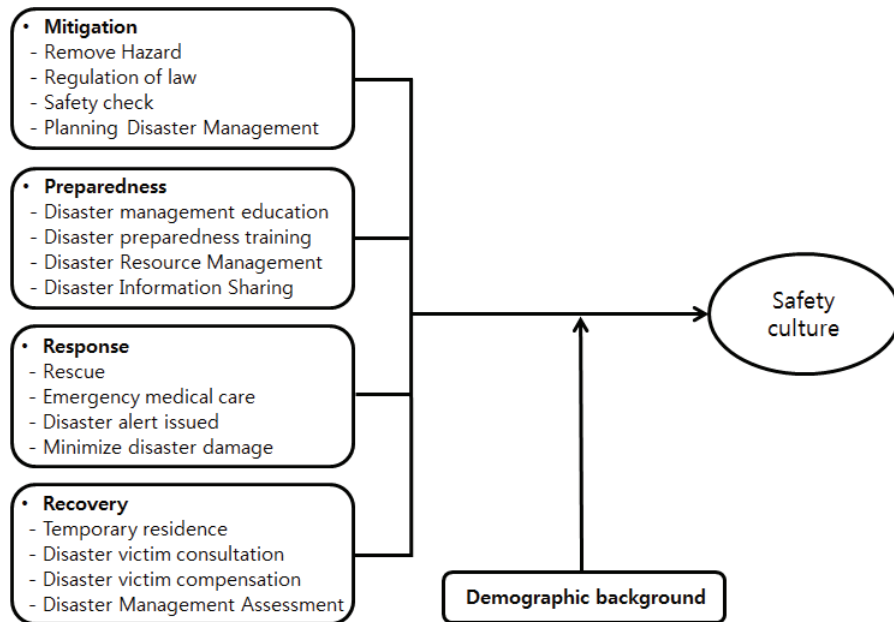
• Mitigation
- Remove Hazard
- Regulation of law
- Safety check
- Planning Disaster Management

• Preparedness
- Disaster management education
- Disaster preparedness training
- Disaster Resource Management
- Disaster Information Sharing

• Response
- Rescue
- Emergency medical care
- Disaster alert issued
- Minimize disaster damage

• Recovery
- Temporary residence
- Disaster victim consultation
- Disaster victim compensation
- Disaster Management Assessment

Safety culture

Demographic background